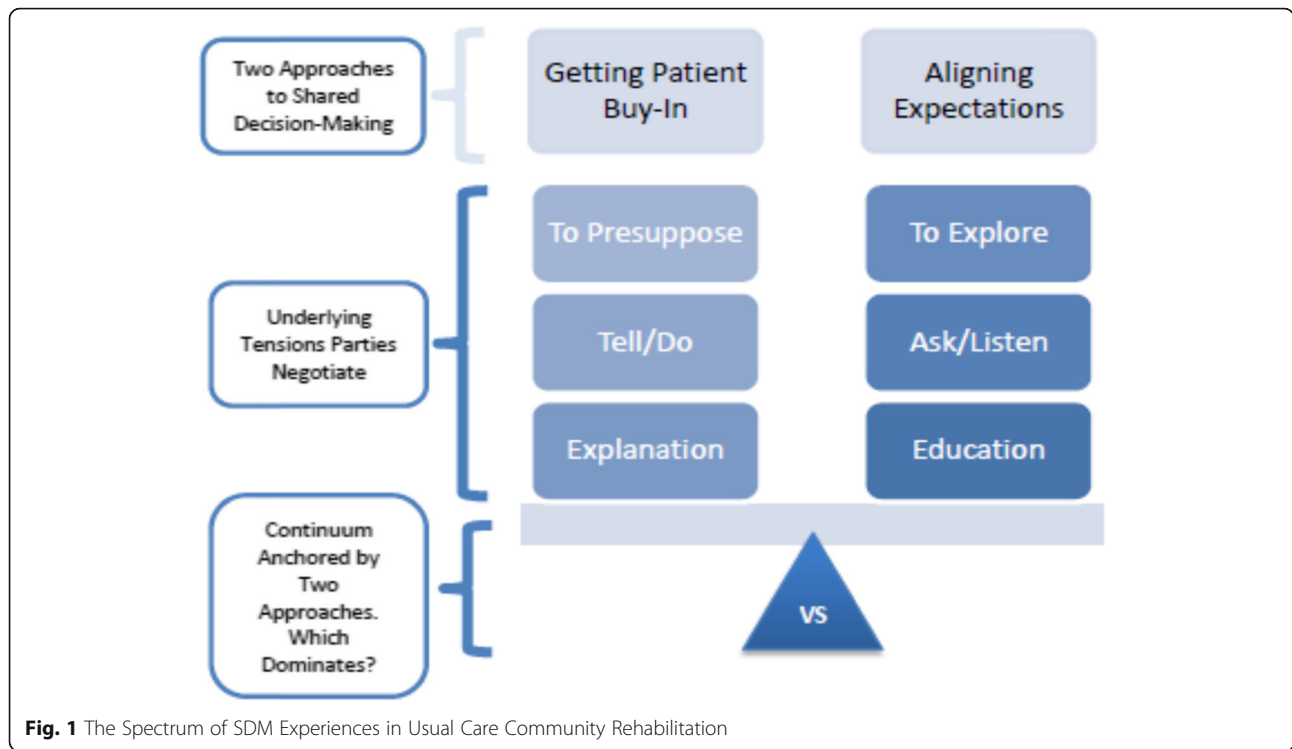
Two Approaches to Shared Decision-Making

Getting Patient Buy-In

Aligning Expectations

Underlying Tensions Parties Negotiate

To Presuppose

To Explore

Tell/Do

Ask/Listen

Explanation

Education

Continuum Anchored by Two Approaches. Which Dominates?

VS

**Fig. 1** The Spectrum of SDM Experiences in Usual Care Community Rehabilitation